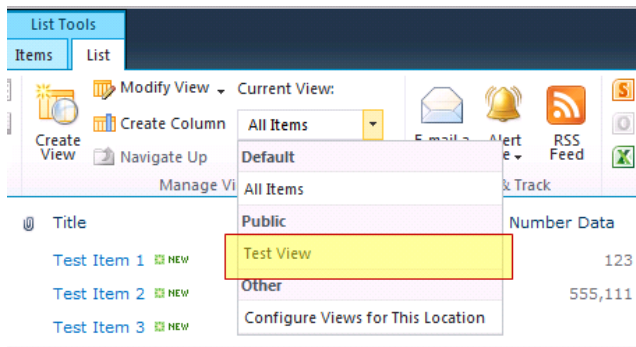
List Tools
Items | List

Create View
Modify View
Create Column
Navigate Up
Manage Vi
Current View:
All Items
Default
All Items
Public
Test View
Other
Configure Views for This Location
E-mail a
Alert
RSS Feed
& Track

Title
Number Data
Test Item 1 NEW 123
Test Item 2 NEW 555,111
Test Item 3 NEW